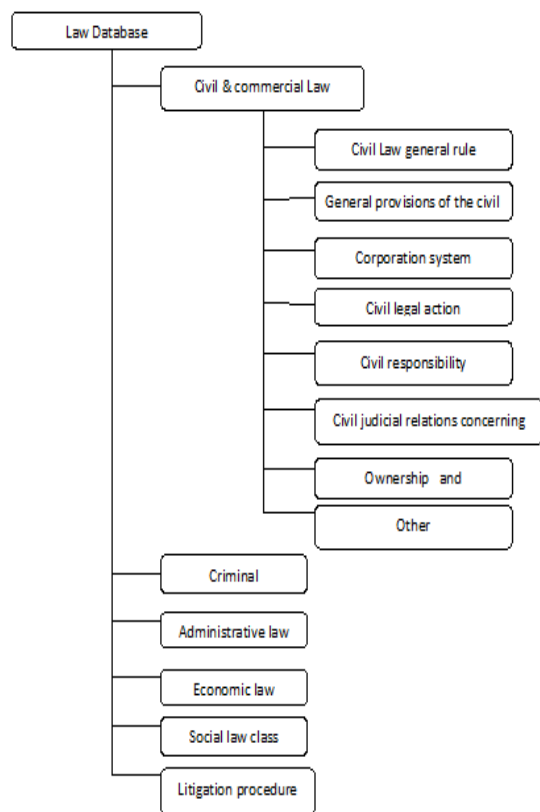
Law Database

Civil & commercial Law

Civil Law general rule

General provisions of the civil

Corporation system

Civil legal action

Civil responsibility

Civil judicial relations concerning

Ownership and

Other

Criminal

Administrative law

Economic law

Social law class

Litigation procedure